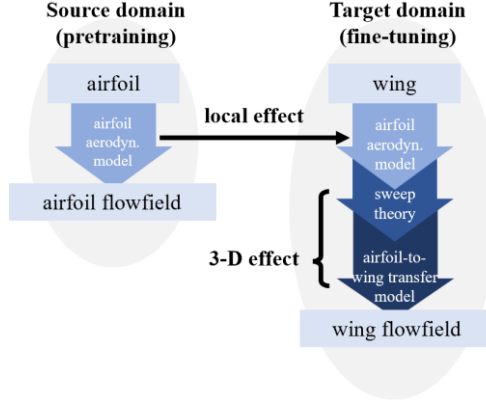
Source domain (pretraining)

Target domain (fine-tuning)

airfoil

airfoil aerodyn. model

airfoil flowfield

local effect

wing

airfoil aerodyn. model

sweep theory

3-D effect

airfoil-to-wing transfer model

wing flowfield